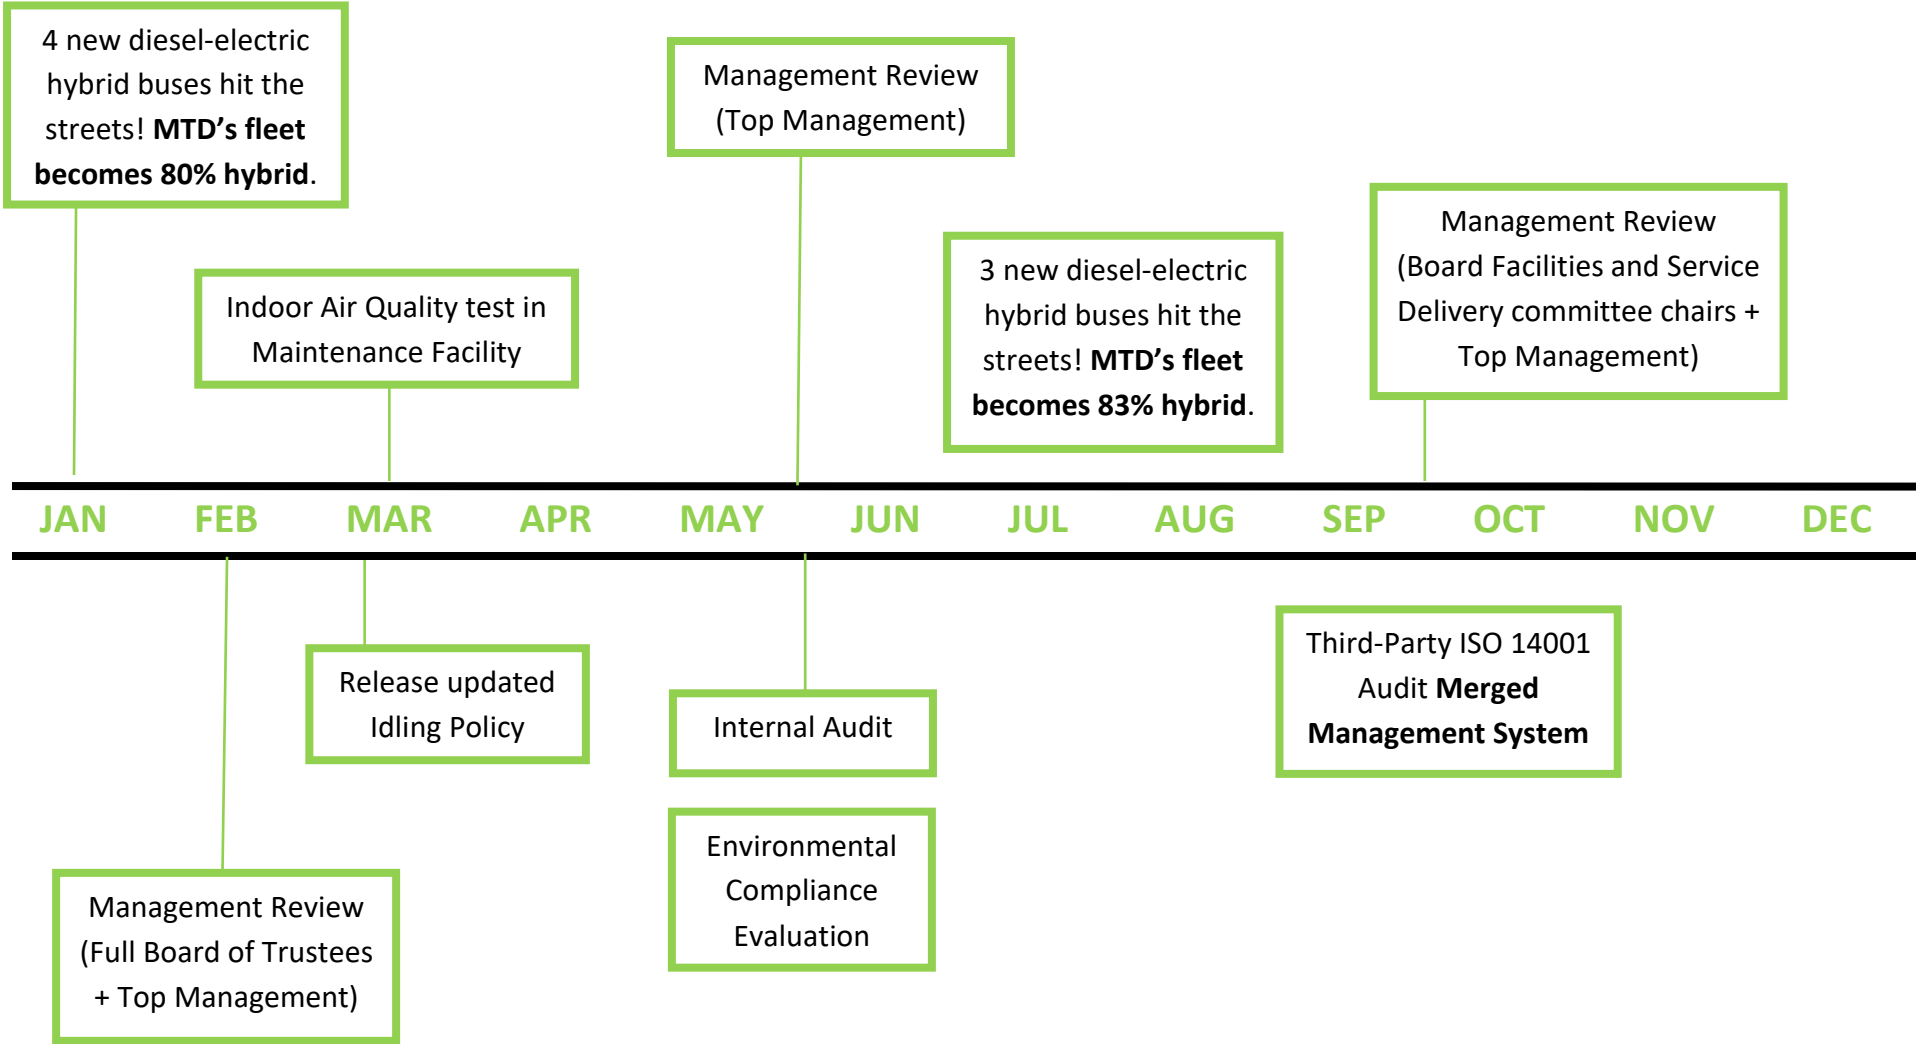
4 new diesel-electric hybrid buses hit the streets! **MTD's fleet becomes 80% hybrid**.

Management Review (Top Management)

Indoor Air Quality test in Maintenance Facility

3 new diesel-electric hybrid buses hit the streets! **MTD's fleet becomes 83% hybrid**.

Management Review (Board Facilities and Service Delivery committee chairs + Top Management)

JAN FEB MAR APR MAY JUN JUL AUG SEP OCT NOV DEC

Release updated Idling Policy

Internal Audit

Third-Party ISO 14001 Audit **Merged Management System**

Environmental Compliance Evaluation

Management Review (Full Board of Trustees + Top Management)